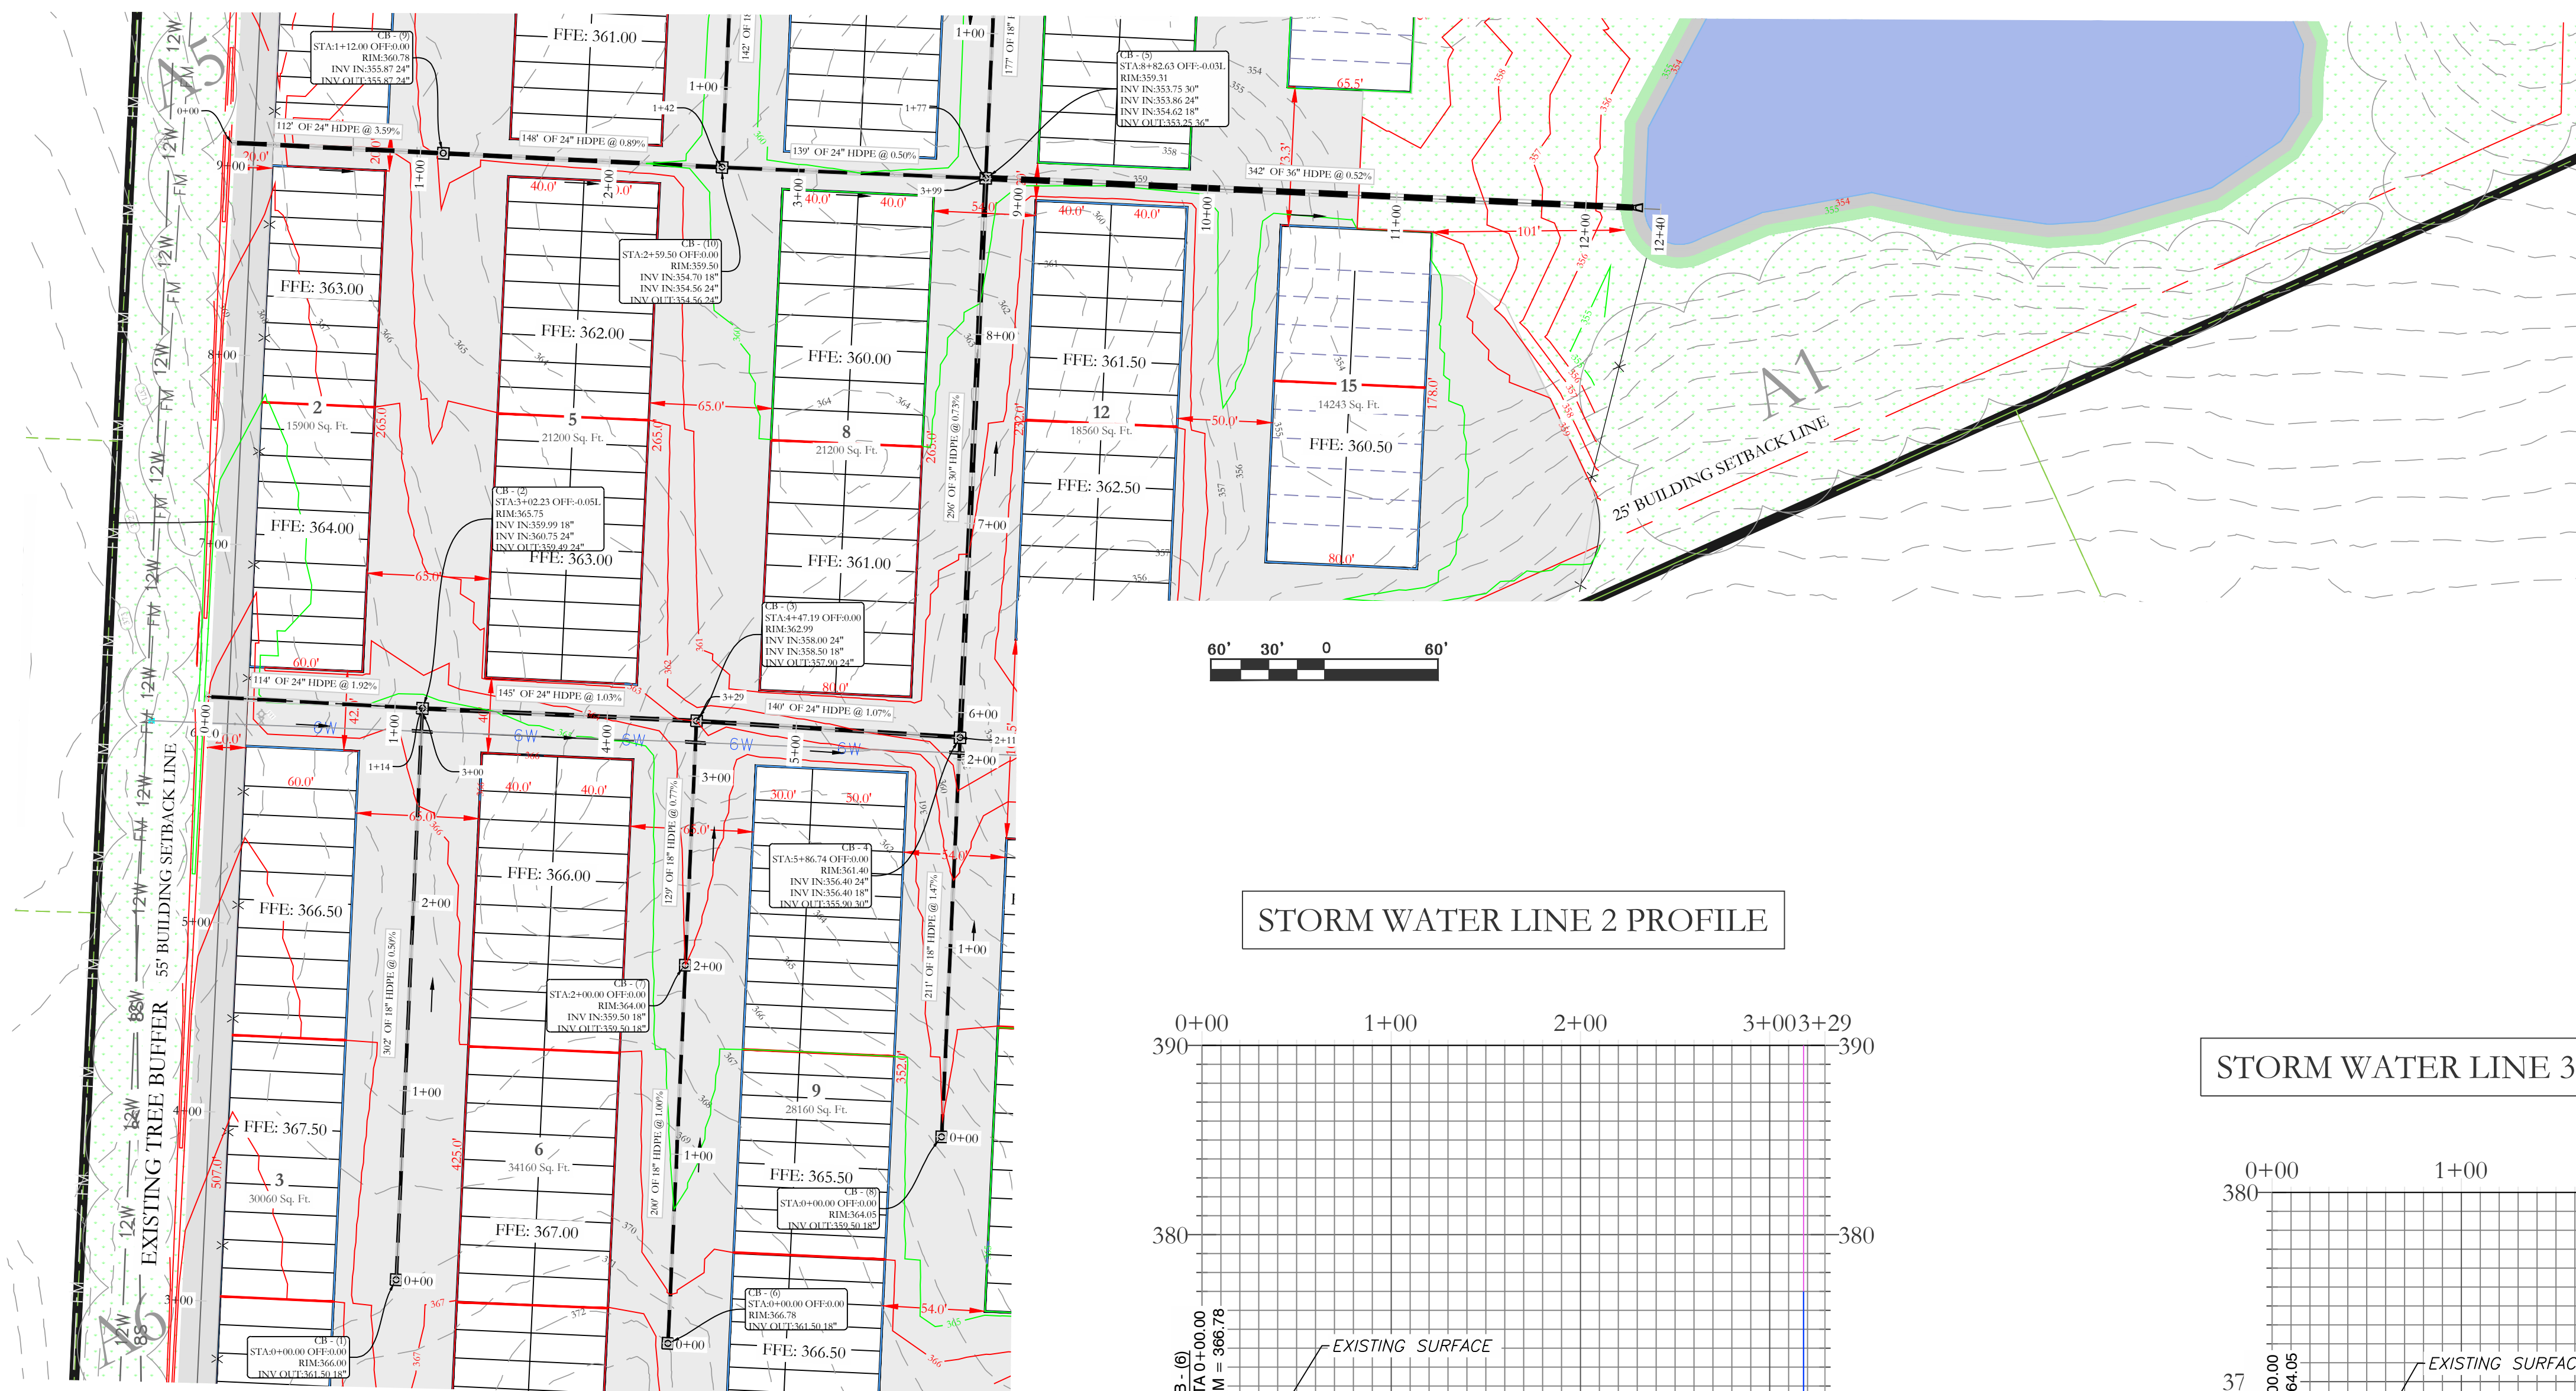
CB - (9)
STA:1+12.00 OFF:0.00
RIM:360.78
INV IN:355.87 24"
INV OUT:355.87 24"

FFE: 361.00

142' OF 18"

1+00

177' OF 18"

CB - (5)
STA:8+82.63 OFF:-0.03L
RIM:359.31
INV IN:353.75 30"
INV IN:353.86 24"
INV IN:354.62 18"
INV OUT:353.25 36"

65.5'

0+00
1+42
1+77
112' OF 24" HDPE @ 3.59%
148' OF 24" HDPE @ 0.89%
139' OF 24" HDPE @ 0.50%
342' OF 36" HDPE @ 0.52%

9+00
1+00
2+00
3+00
3+99
9+00
10+00
11+00
12+00
12+40

40.0'
40.0'
40.0'
40.0'
54.0'
40.0'
40.0'
101'

CB - (10)
STA:2+59.50 OFF:0.00
RIM:359.50
INV IN:354.70 18"
INV IN:354.56 24"
INV OUT:354.56 24"

FFE: 363.00
FFE: 362.00
FFE: 360.00
FFE: 361.50

8+00
8+00

2
15900 Sq. Ft.
5
21200 Sq. Ft.
8
21200 Sq. Ft.
12
18560 Sq. Ft.
15
14243 Sq. Ft.
FFE: 360.50

65.0'
50.0'
265.0'
265.0'
265.0'
232.0'
178.0'

A1
25' BUILDING SETBACK LINE

296' OF 30" HDPE @ 0.73%

CB - (2)
STA:3+02.23 OFF:-0.05L
RIM:365.75
INV IN:359.99 18"
INV IN:360.75 24"
INV OUT:359.49 24"

FFE: 364.00
FFE: 363.00
FFE: 361.00
FFE: 362.50

7+00
7+00

65.0'
80.0'

CB - (3)
STA:4+47.19 OFF:0.00
RIM:362.99
INV IN:358.00 24"
INV IN:358.50 18"
INV OUT:357.90 24"

60' 30' 0 60'

60.0'
80.0'
114' OF 24" HDPE @ 1.92%
145' OF 24" HDPE @ 1.03%
140' OF 24" HDPE @ 1.07%
3+29
6+00
2+11
2+00
0+00
1+00
1+14
3+00
4+00
5+00
3+00

60.0'
40.0'
40.0'
30.0'
50.0'
65.0'
65.0'
54.0'

CB - 4
STA:5+86.74 OFF:0.00
RIM:361.40
INV IN:356.40 24"
INV IN:356.40 18"
INV OUT:355.90 30"

129' OF 18" HDPE @ 0.77%
211' OF 18" HDPE @ 1.47%
302' OF 18" HDPE @ 0.50%
200' OF 18" HDPE @ 1.00%

FFE: 366.50
FFE: 366.00

STORM WATER LINE 2 PROFILE

2+00
2+00
1+00
5+00

CB - (7)
STA:2+00.00 OFF:0.00
RIM:364.00
INV IN:359.50 18"
INV OUT:359.50 18"

55' BUILDING SETBACK LINE
EXISTING TREE BUFFER

9
28160 Sq. Ft.
352.0'

4+00
FFE: 367.50
1+00
6
34160 Sq. Ft.
1+00
0+00
425.0'
507.0'
3
30060 Sq. Ft.
FFE: 365.50

CB - (8)
STA:0+00.00 OFF:0.00
RIM:364.05
INV OUT:359.50 18"

FFE: 367.00
3+00
0+00
0+00
54.0'

CB - (6)
STA:0+00.00 OFF:0.00
RIM:366.78
INV OUT:361.50 18"

FFE: 366.50

CB - (1)
STA:0+00.00 OFF:0.00
RIM:366.00
INV OUT:361.50 18"

0+00 1+00 2+00 3+003+29
390 390
380 380
EXISTING SURFACE
TA 0+00.00
M = 366.78

STORM WATER LINE 3
0+00 1+00
380
EXISTING SURFAC
37
00.00
64.05

12W
FM